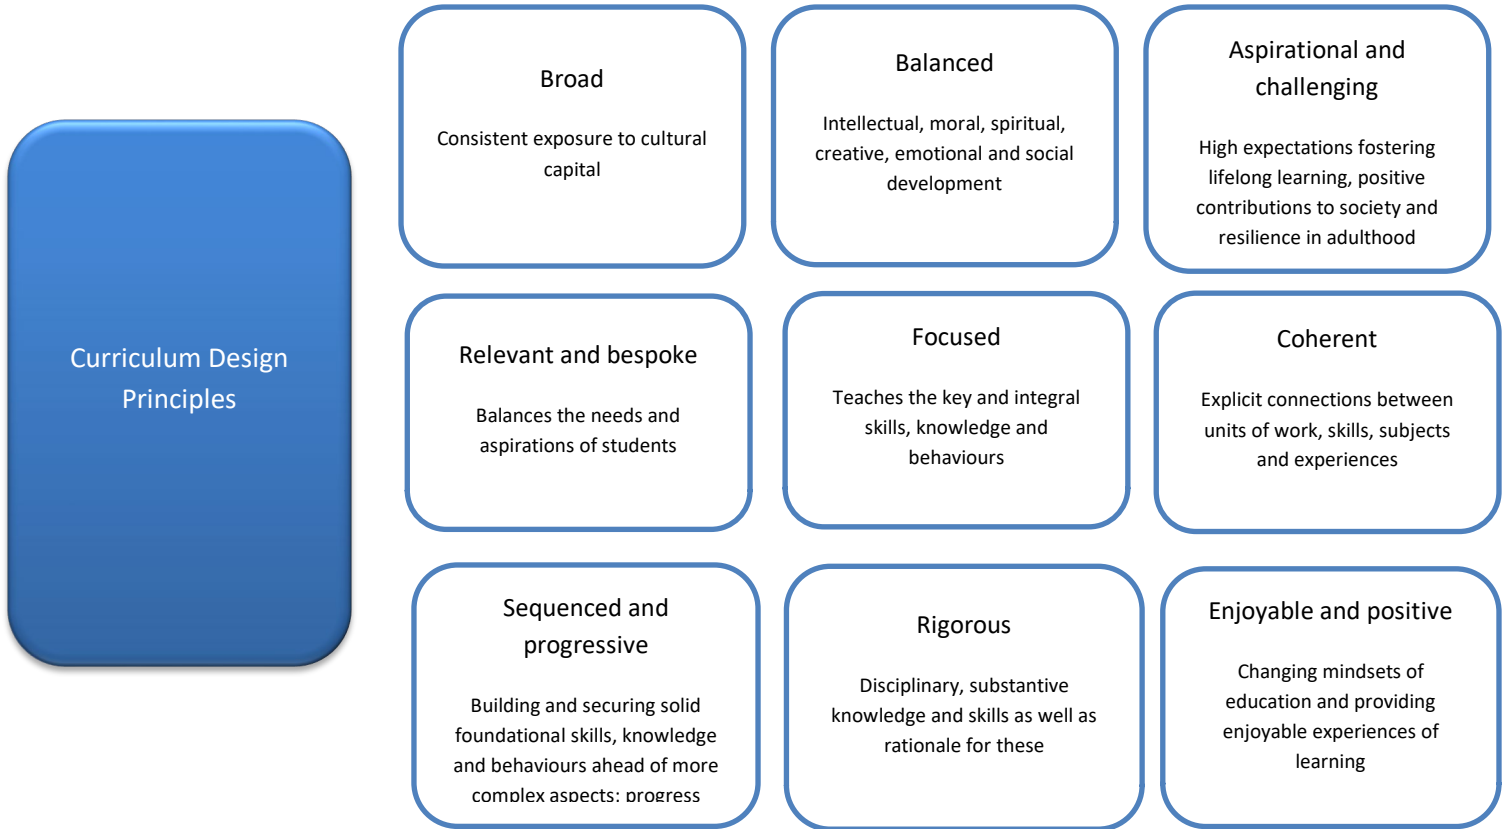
Curriculum Design Principles

Broad

Consistent exposure to cultural capital

Balanced

Intellectual, moral, spiritual, creative, emotional and social development

Aspirational and challenging

High expectations fostering lifelong learning, positive contributions to society and resilience in adulthood

Relevant and bespoke

Balances the needs and aspirations of students

Focused

Teaches the key and integral skills, knowledge and behaviours

Coherent

Explicit connections between units of work, skills, subjects and experiences

Sequenced and progressive

Building and securing solid foundational skills, knowledge and behaviours ahead of more complex aspects; progress

Rigorous

Disciplinary, substantive knowledge and skills as well as rationale for these

Enjoyable and positive

Changing mindsets of education and providing enjoyable experiences of learning